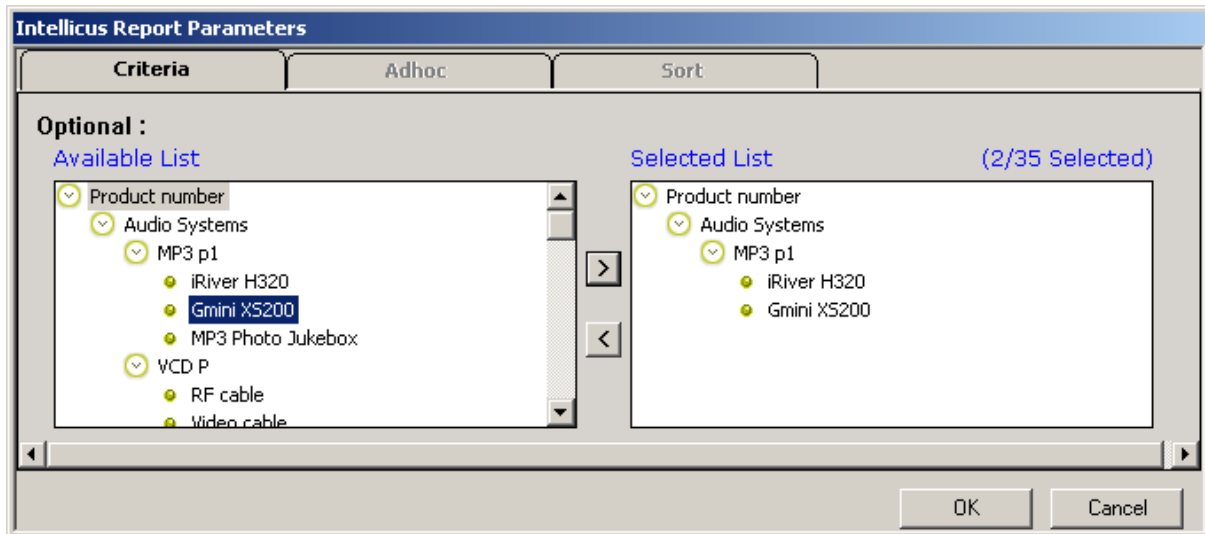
Intellicus Report Parameters

Criteria
Adhoc
Sort

Optional :

Available List

Product number
Audio Systems
MP3 p1
iRiver H320
Gmini XS200
MP3 Photo Jukebox
VCD P
RF cable
Video cable

>
<

Selected List
(2/35 Selected)

Product number
Audio Systems
MP3 p1
iRiver H320
Gmini XS200

OK
Cancel